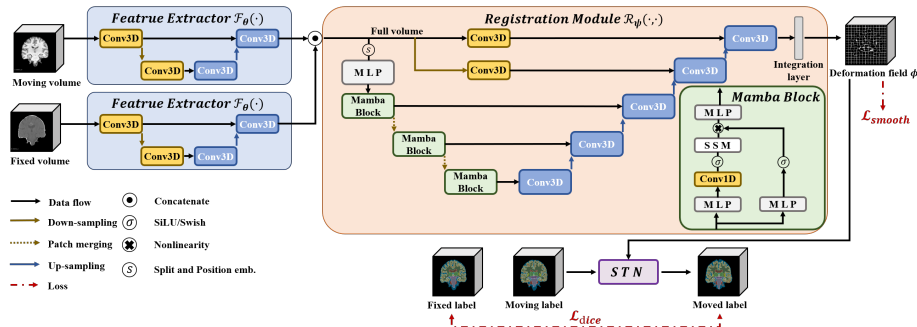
Featrue Extractor $\mathcal{F}_{\theta}(\cdot)$

Conv3D

Conv3D

Conv3D

Conv3D

Moving volume

Featrue Extractor $\mathcal{F}_{\theta}(\cdot)$

Conv3D

Conv3D

Conv3D

Conv3D

Fixed volume

Registration Module $\mathcal{R}_{\psi}(\cdot,\cdot)$

Full volume

S

M L P

Mamba Block

Mamba Block

Mamba Block

Conv3D

Conv3D

Conv3D

Conv3D

Conv3D

Conv3D

Conv3D

Conv3D

Integration layer

Mamba Block

M L P

S S M

$\sigma$

Conv1D

M L P

$\sigma$

M L P

Deformation field $\phi$

$\mathcal{L}_{smooth}$

Data flow

Down-sampling

Patch merging

Up-sampling

Loss

Concatenate

SiLU/Swish

Nonlinearity

Split and Position emb.

Fixed label

Moving label

$STN$

Moved label

$\mathcal{L}_{dice}$